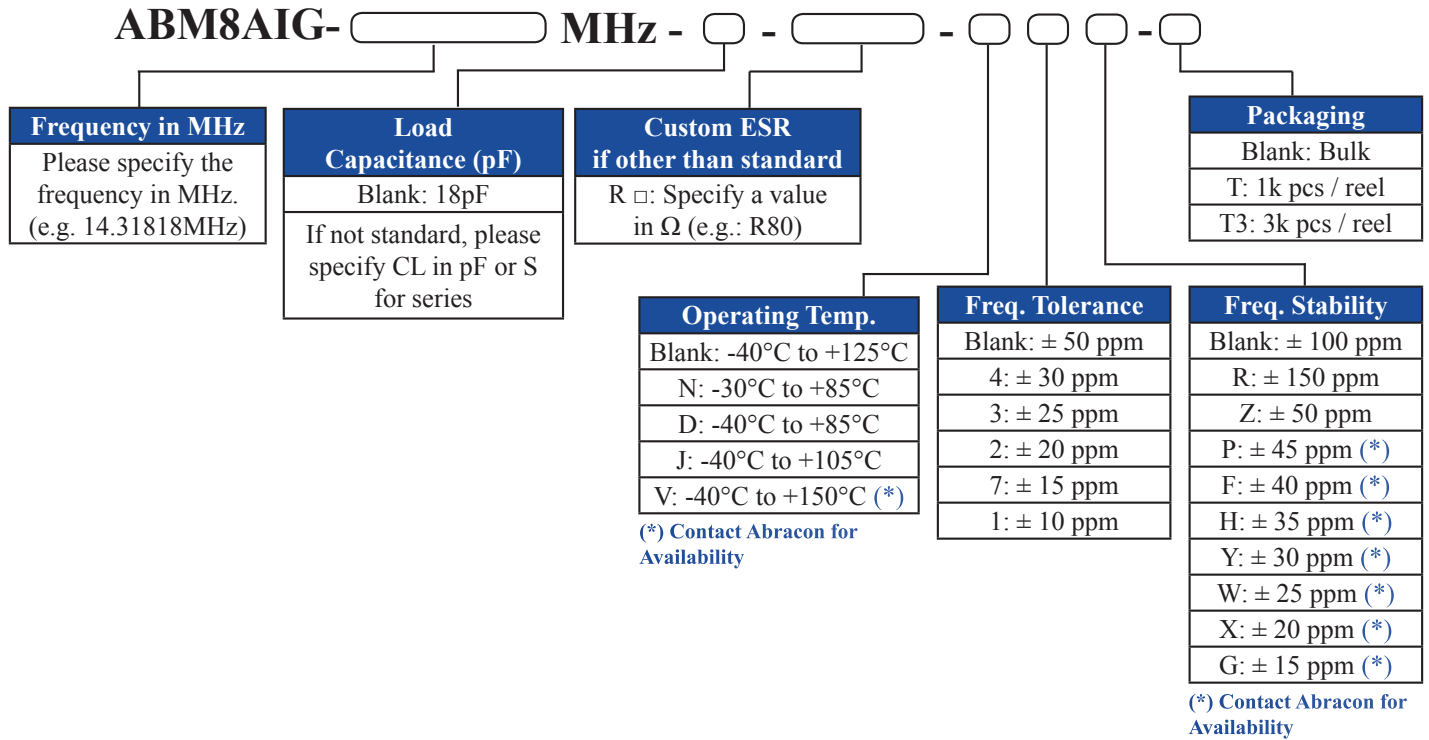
ABM8AIG- MHz - - - - - -

| Frequency in MHz |
|---|
| Please specify the frequency in MHz. (e.g. 14.31818MHz) |

| Load Capacitance (pF) |
|---|
| Blank: 18pF |
| If not standard, please specify CL in pF or S for series |

| Custom ESR if other than standard |
|---|
| R □: Specify a value in Ω (e.g.: R80) |

| Packaging |
|---|
| Blank: Bulk |
| T: 1k pcs / reel |
| T3: 3k pcs / reel |

| Operating Temp. |
|---|
| Blank: -40°C to +125°C |
| N: -30°C to +85°C |
| D: -40°C to +85°C |
| J: -40°C to +105°C |
| V: -40°C to +150°C (*) |

(*) Contact Abracon for Availability

| Freq. Tolerance |
|---|
| Blank: ± 50 ppm |
| 4: ± 30 ppm |
| 3: ± 25 ppm |
| 2: ± 20 ppm |
| 7: ± 15 ppm |
| 1: ± 10 ppm |

| Freq. Stability |
|---|
| Blank: ± 100 ppm |
| R: ± 150 ppm |
| Z: ± 50 ppm |
| P: ± 45 ppm (*) |
| F: ± 40 ppm (*) |
| H: ± 35 ppm (*) |
| Y: ± 30 ppm (*) |
| W: ± 25 ppm (*) |
| X: ± 20 ppm (*) |
| G: ± 15 ppm (*) |

(*) Contact Abracon for Availability